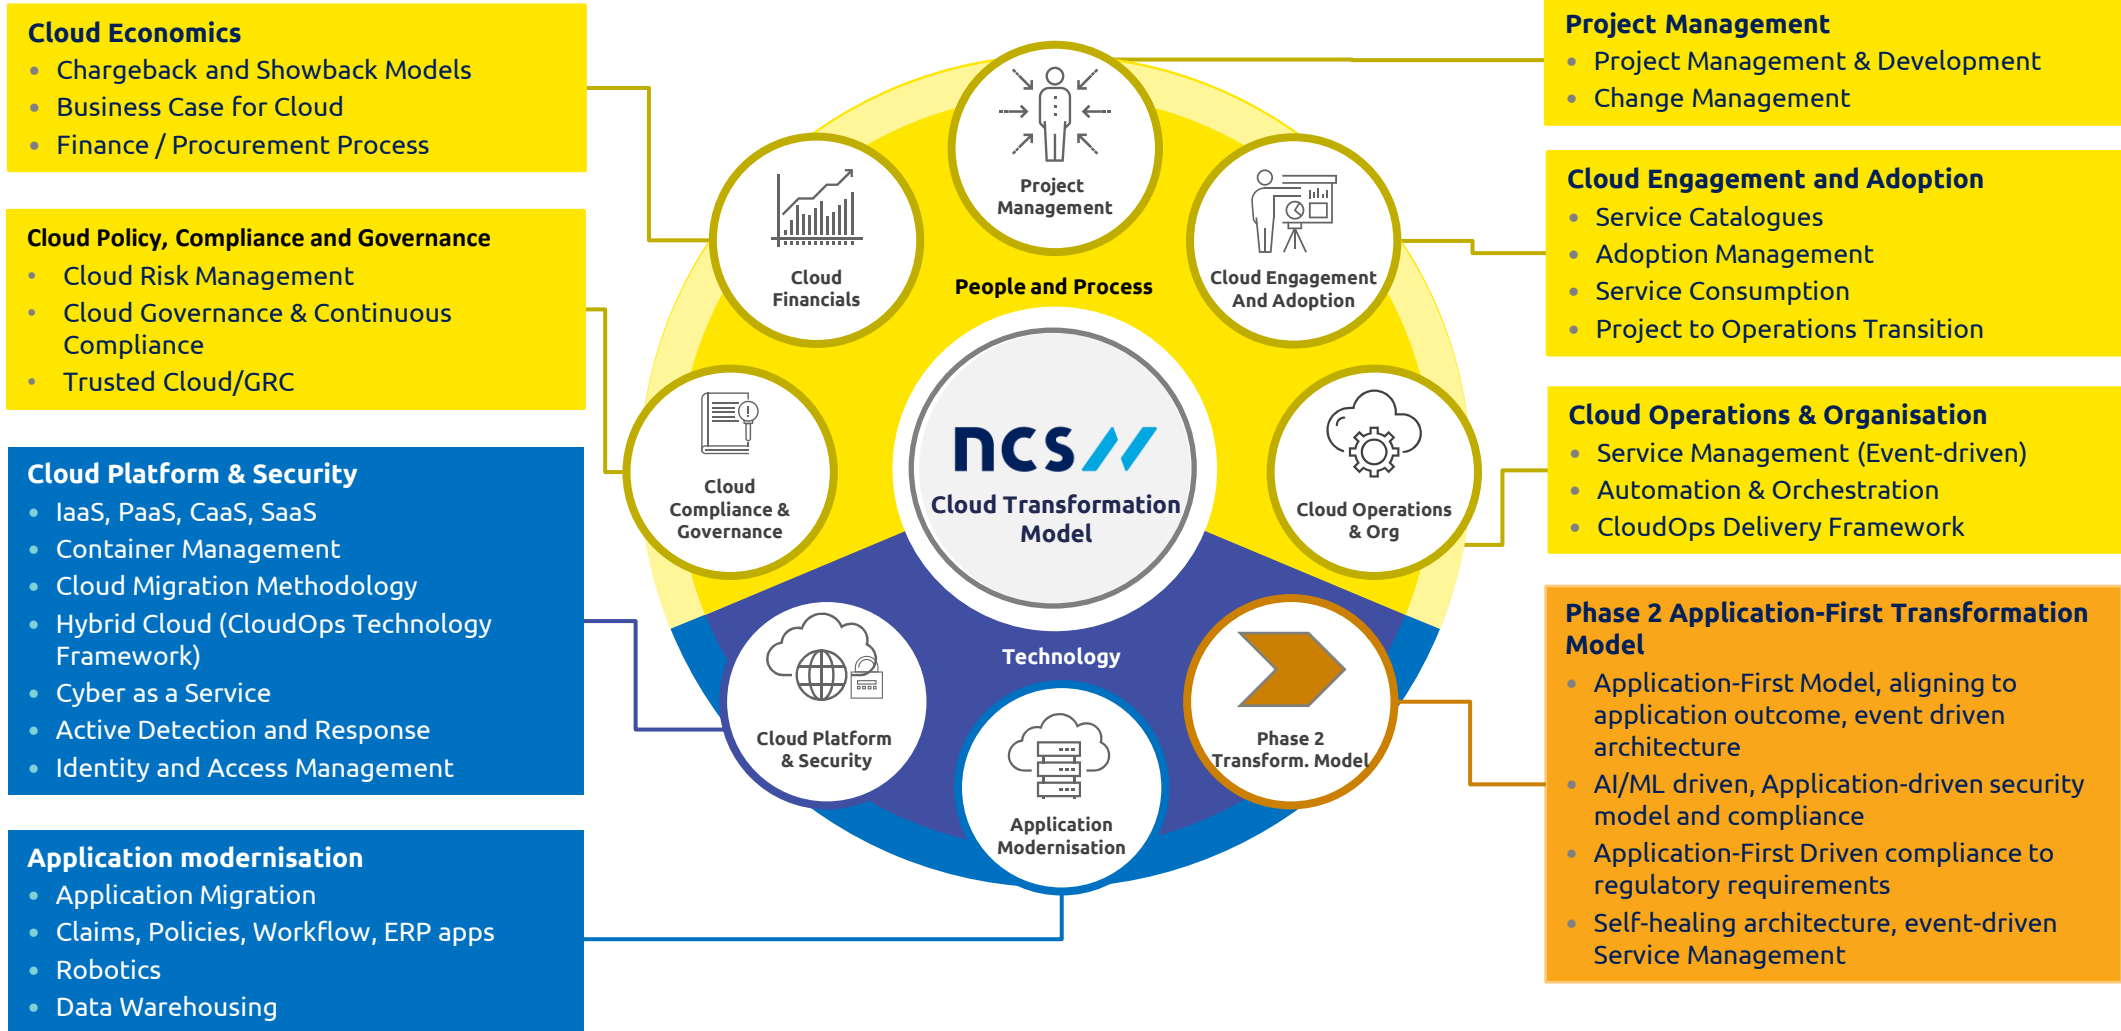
Cloud Economics
- Chargeback and Showback Models
- Business Case for Cloud
- Finance / Procurement Process

Cloud Policy, Compliance and Governance
- Cloud Risk Management
- Cloud Governance & Continuous Compliance
- Trusted Cloud/GRC

Cloud Platform & Security
- IaaS, PaaS, CaaS, SaaS
- Container Management
- Cloud Migration Methodology
- Hybrid Cloud (CloudOps Technology Framework)
- Cyber as a Service
- Active Detection and Response
- Identity and Access Management

Application modernisation
- Application Migration
- Claims, Policies, Workflow, ERP apps
- Robotics
- Data Warehousing

Project Management
Cloud Financials
People and Process
Cloud Engagement And Adoption
Cloud Compliance & Governance
ncs
Cloud Transformation Model
Cloud Operations & Org
Technology
Cloud Platform & Security
Phase 2 Transform. Model
Application Modernisation

Project Management
- Project Management & Development
- Change Management

Cloud Engagement and Adoption
- Service Catalogues
- Adoption Management
- Service Consumption
- Project to Operations Transition

Cloud Operations & Organisation
- Service Management (Event-driven)
- Automation & Orchestration
- CloudOps Delivery Framework

Phase 2 Application-First Transformation Model
- Application-First Model, aligning to application outcome, event driven architecture
- AI/ML driven, Application-driven security model and compliance
- Application-First Driven compliance to regulatory requirements
- Self-healing architecture, event-driven Service Management